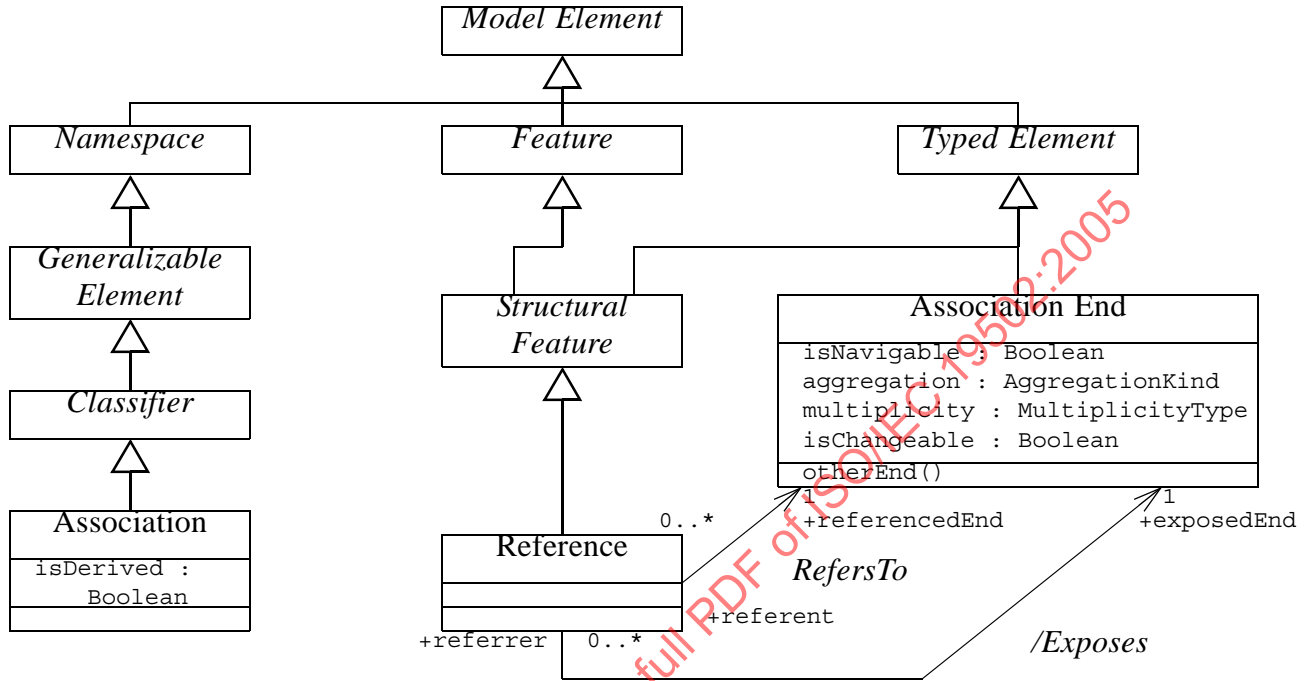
Model Element

Namespace

Feature

Typed Element

Generalizable Element

Classifier

Association
isDerived : Boolean

Structural Feature

Reference

Association End
isNavigable : Boolean
aggregation : AggregationKind
multiplicity : MultiplicityType
isChangeable : Boolean
otherEnd()

0..*
1
+referencedEnd
1
+exposedEnd
RefersTo
+referent
+referrer
0..*
/Exposes

full PDF of ISO/IEC 19502:2005